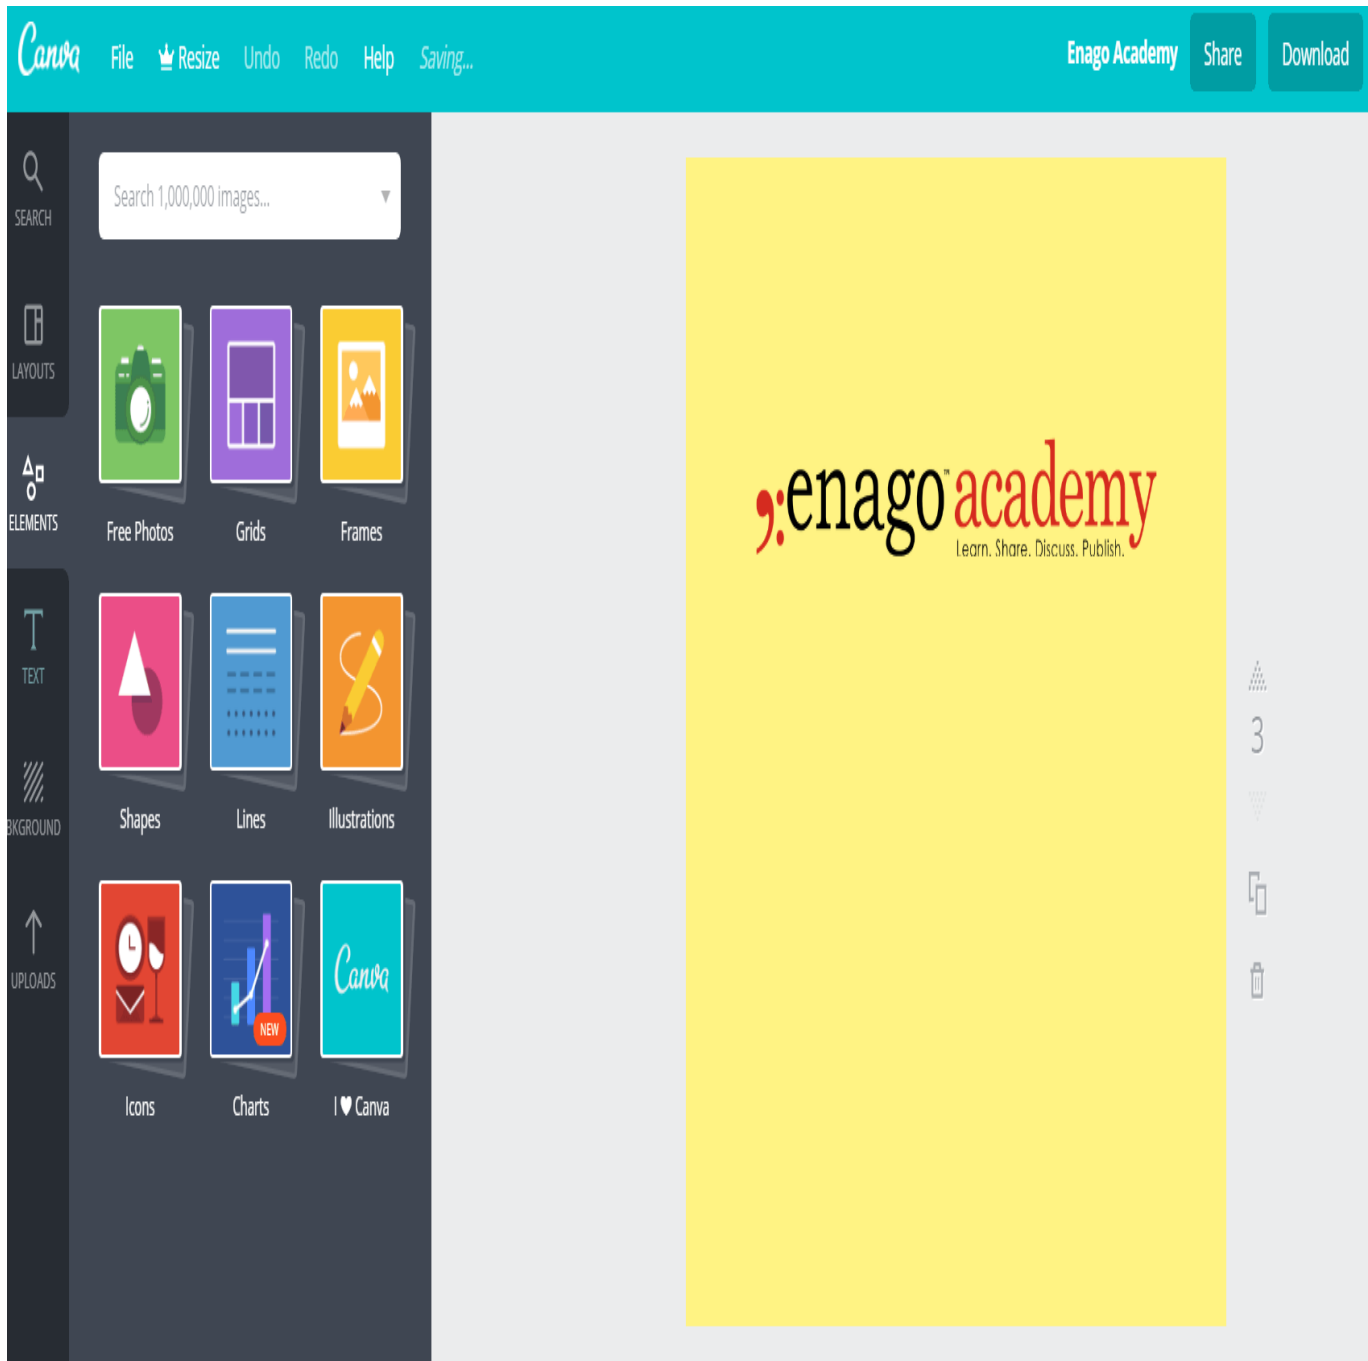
Canva File Resize Undo Redo Help Saving...

Enago Academy Share Download

SEARCH
LAYOUTS
ELEMENTS
TEXT
BKGROUND
UPLOADS

Search 1,000,000 images...

Free Photos
Grids
Frames
Shapes
Lines
Illustrations
Icons
NEW
Charts
Canva
I ♥ Canva

;enago academy
Learn. Share. Discuss. Publish.

3